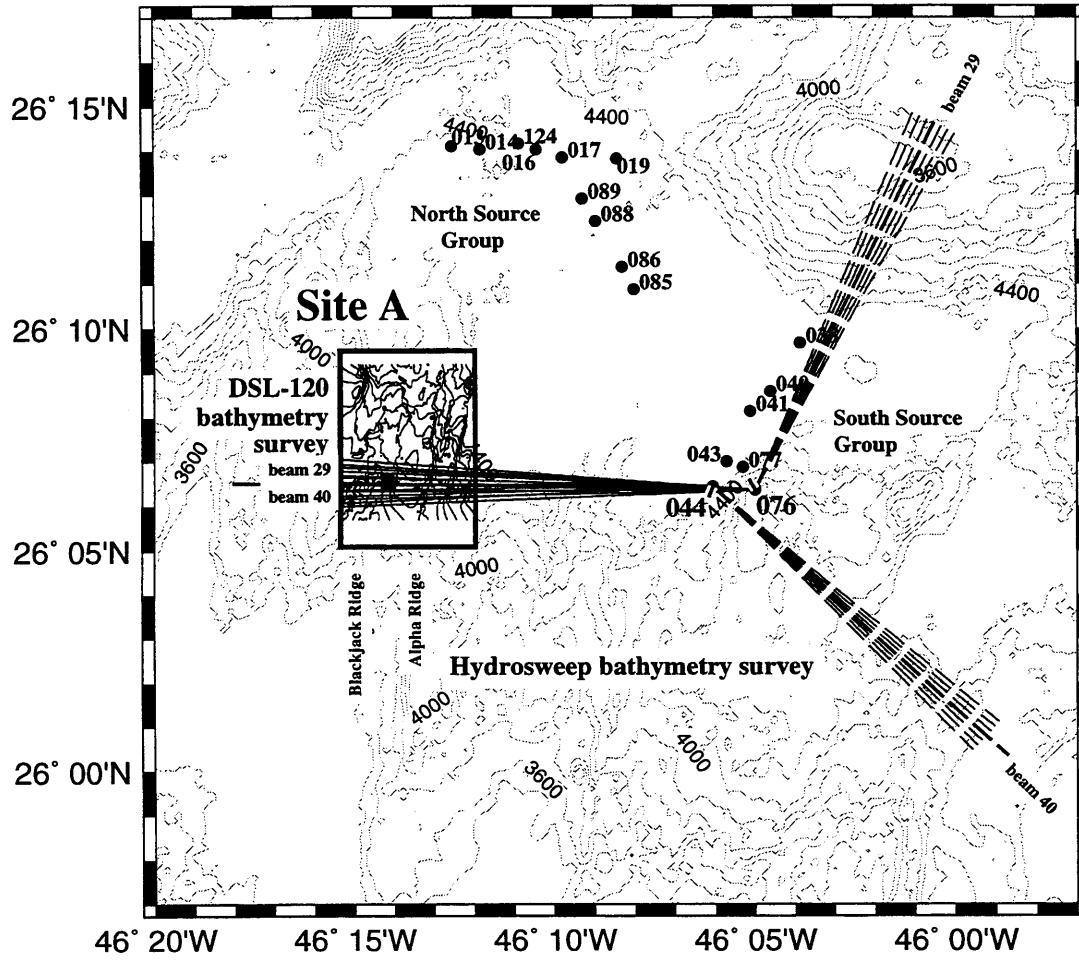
26° 15'N
26° 10'N
26° 05'N
26° 00'N

4400
4000
beam 29
3600
4400
011
014
124
016
017
019
089
088
North Source Group
086
085
Site A
4000
DSL-120 bathymetry survey
beam 29
beam 40
3600
02
040
041
South Source Group
043
077
044
4400
076
4000
Blackjack Ridge
Alpha Ridge
Hydrosweep bathymetry survey
4000
4000
3600
beam 40

46° 20'W
46° 15'W
46° 10'W
46° 05'W
46° 00'W